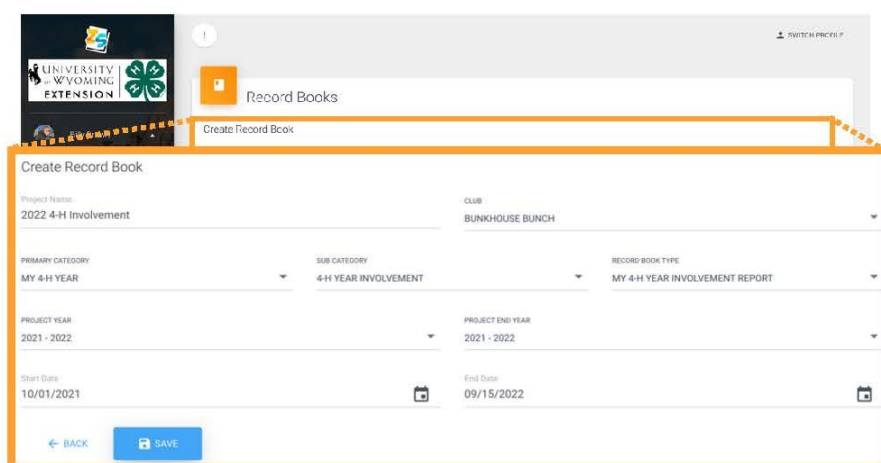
UNIVERSITY OF WYOMING EXTENSION

SWITCH PROFILE

Record Books

Create Record Book

Create Record Book

Project Name
2022 4-H Involvement

CLUB
BUNKHOUSE BUNCH

PRIMARY CATEGORY
MY 4-H YEAR

SUB CATEGORY
4-H YEAR INVOLVEMENT

RECORD BOOK TYPE
MY 4-H YEAR INVOLVEMENT REPORT

PROJECT YEAR
2021 - 2022

PROJECT END YEAR
2021 - 2022

Start Date
10/01/2021

End Date
09/15/2022

← BACK

SAVE